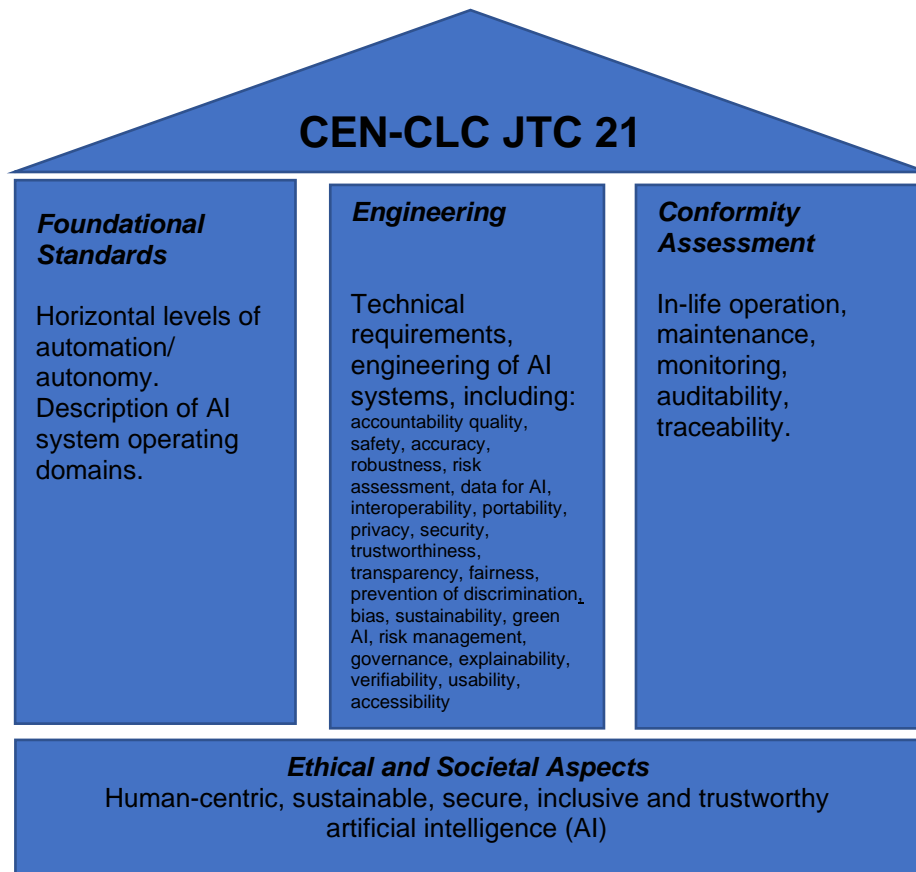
CEN-CLC JTC 21

Foundational Standards

Horizontal levels of automation/ autonomy. Description of AI system operating domains.

Engineering

Technical requirements, engineering of AI systems, including: accountability quality, safety, accuracy, robustness, risk assessment, data for AI, interoperability, portability, privacy, security, trustworthiness, transparency, fairness, prevention of discrimination, bias, sustainability, green AI, risk management, governance, explainability, verifiability, usability, accessibility

Conformity Assessment

In-life operation, maintenance, monitoring, auditability, traceability.

Ethical and Societal Aspects

Human-centric, sustainable, secure, inclusive and trustworthy artificial intelligence (AI)